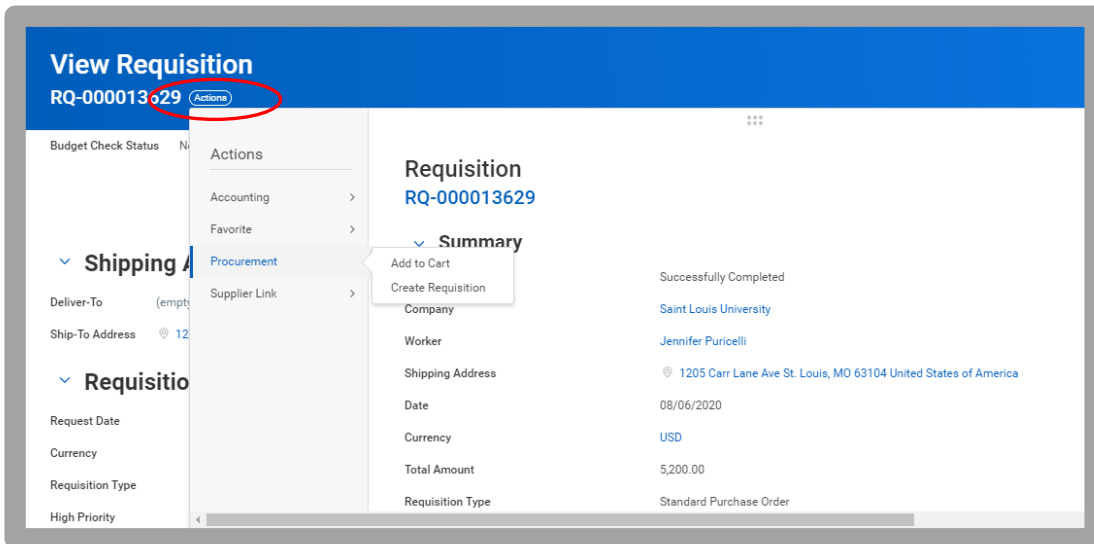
View Requisition
RQ-000013629 Actions

Budget Check Status N

Shipping A

Deliver-To (empty

Ship-To Address 12

Requisitio

Request Date

Currency

Requisition Type

High Priority

Actions

Accounting >

Favorite >

Procurement

Supplier Link >

Add to Cart

Create Requisition

Requisition
RQ-000013629

Summary

| | Successfully Completed |
|---|---|
| Company | Saint Louis University |
| Worker | Jennifer Puricelli |
| Shipping Address | 1205 Carr Lane Ave St. Louis, MO 63104 United States of America |
| Date | 08/06/2020 |
| Currency | USD |
| Total Amount | 5,200.00 |
| Requisition Type | Standard Purchase Order |